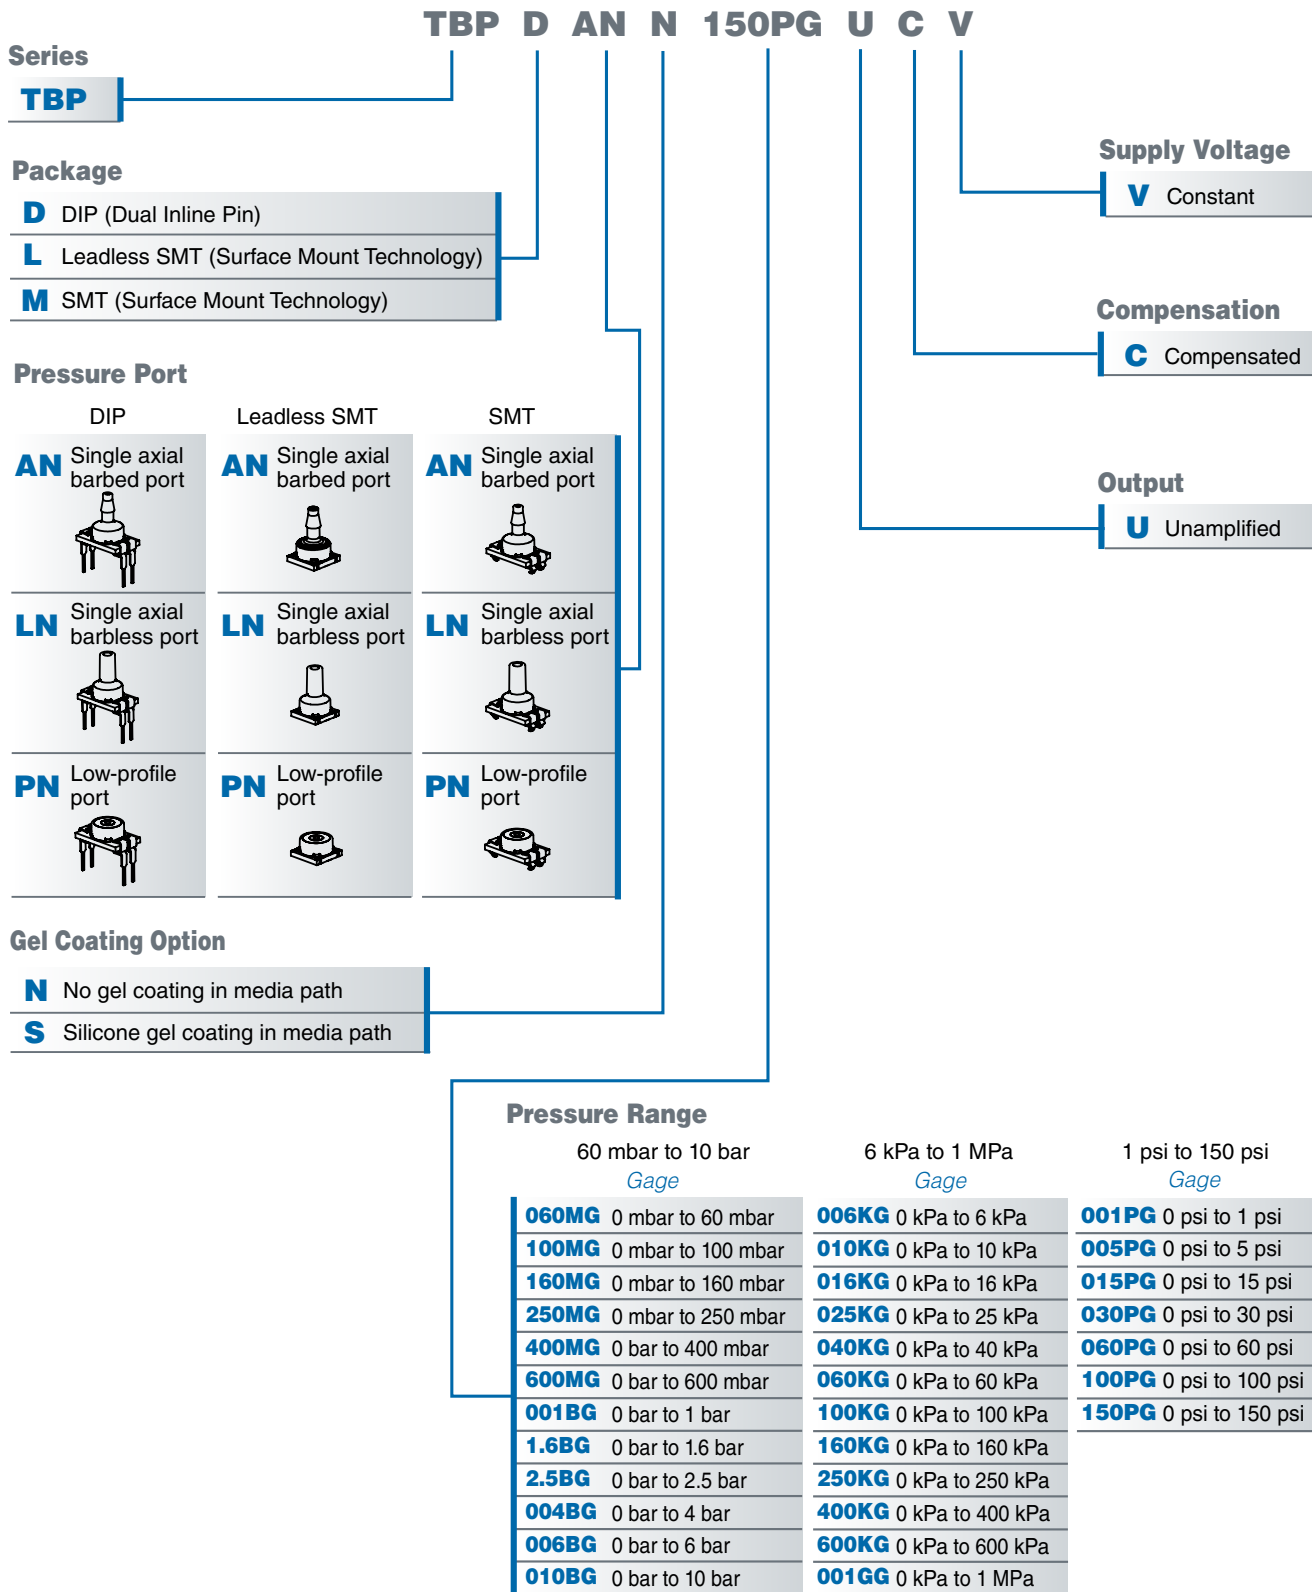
TBP D AN N 150PG U C V

Series

TBP

Package

D DIP (Dual Inline Pin)

L Leadless SMT (Surface Mount Technology)

M SMT (Surface Mount Technology)

Pressure Port

DIP

AN Single axial barbed port

LN Single axial barbless port

PN Low-profile port

Leadless SMT

AN Single axial barbed port

LN Single axial barbless port

PN Low-profile port

SMT

AN Single axial barbed port

LN Single axial barbless port

PN Low-profile port

Gel Coating Option

N No gel coating in media path

S Silicone gel coating in media path

Supply Voltage

V Constant

Compensation

C Compensated

Output

U Unamplified

Pressure Range

60 mbar to 10 bar
Gage

| | |
|---|---|
| 060MG | 0 mbar to 60 mbar |
| 100MG | 0 mbar to 100 mbar |
| 160MG | 0 mbar to 160 mbar |
| 250MG | 0 mbar to 250 mbar |
| 400MG | 0 bar to 400 mbar |
| 600MG | 0 bar to 600 mbar |
| 001BG | 0 bar to 1 bar |
| 1.6BG | 0 bar to 1.6 bar |
| 2.5BG | 0 bar to 2.5 bar |
| 004BG | 0 bar to 4 bar |
| 006BG | 0 bar to 6 bar |
| 010BG | 0 bar to 10 bar |

6 kPa to 1 MPa
Gage

| | |
|---|---|
| 006KG | 0 kPa to 6 kPa |
| 010KG | 0 kPa to 10 kPa |
| 016KG | 0 kPa to 16 kPa |
| 025KG | 0 kPa to 25 kPa |
| 040KG | 0 kPa to 40 kPa |
| 060KG | 0 kPa to 60 kPa |
| 100KG | 0 kPa to 100 kPa |
| 160KG | 0 kPa to 160 kPa |
| 250KG | 0 kPa to 250 kPa |
| 400KG | 0 kPa to 400 kPa |
| 600KG | 0 kPa to 600 kPa |
| 001GG | 0 kPa to 1 MPa |

1 psi to 150 psi
Gage

| | |
|---|---|
| 001PG | 0 psi to 1 psi |
| 005PG | 0 psi to 5 psi |
| 015PG | 0 psi to 15 psi |
| 030PG | 0 psi to 30 psi |
| 060PG | 0 psi to 60 psi |
| 100PG | 0 psi to 100 psi |
| 150PG | 0 psi to 150 psi |